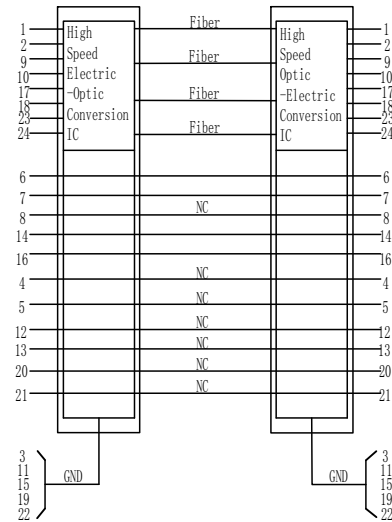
1
2
9
10
17
18
23
24

High Speed Electric -Optic Conversion IC

Fiber
Fiber
Fiber
Fiber

High Speed Optic -Electric Conversion IC

1
2
9
10
17
18
23
24

6
7
8
14
16
4
5
12
13
20
21

NC
NC
NC
NC
NC
NC
NC

6
7
8
14
16
4
5
12
13
20
21

3
11
15
19
22
GND

GND
3
11
15
19
22